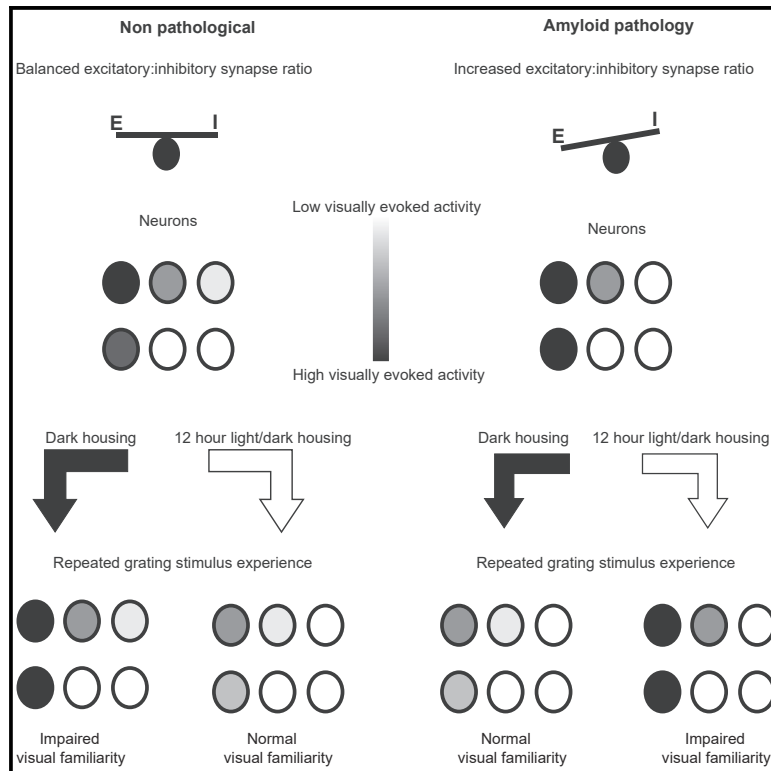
Non pathological

Balanced excitatory:inhibitory synapse ratio

E I

Neurons

Low visually evoked activity

High visually evoked activity

Amyloid pathology

Increased excitatory:inhibitory synapse ratio

E I

Neurons

Dark housing

12 hour light/dark housing

Dark housing

12 hour light/dark housing

Repeated grating stimulus experience

Repeated grating stimulus experience

Impaired visual familiarity

Normal visual familiarity

Normal visual familiarity

Impaired visual familiarity